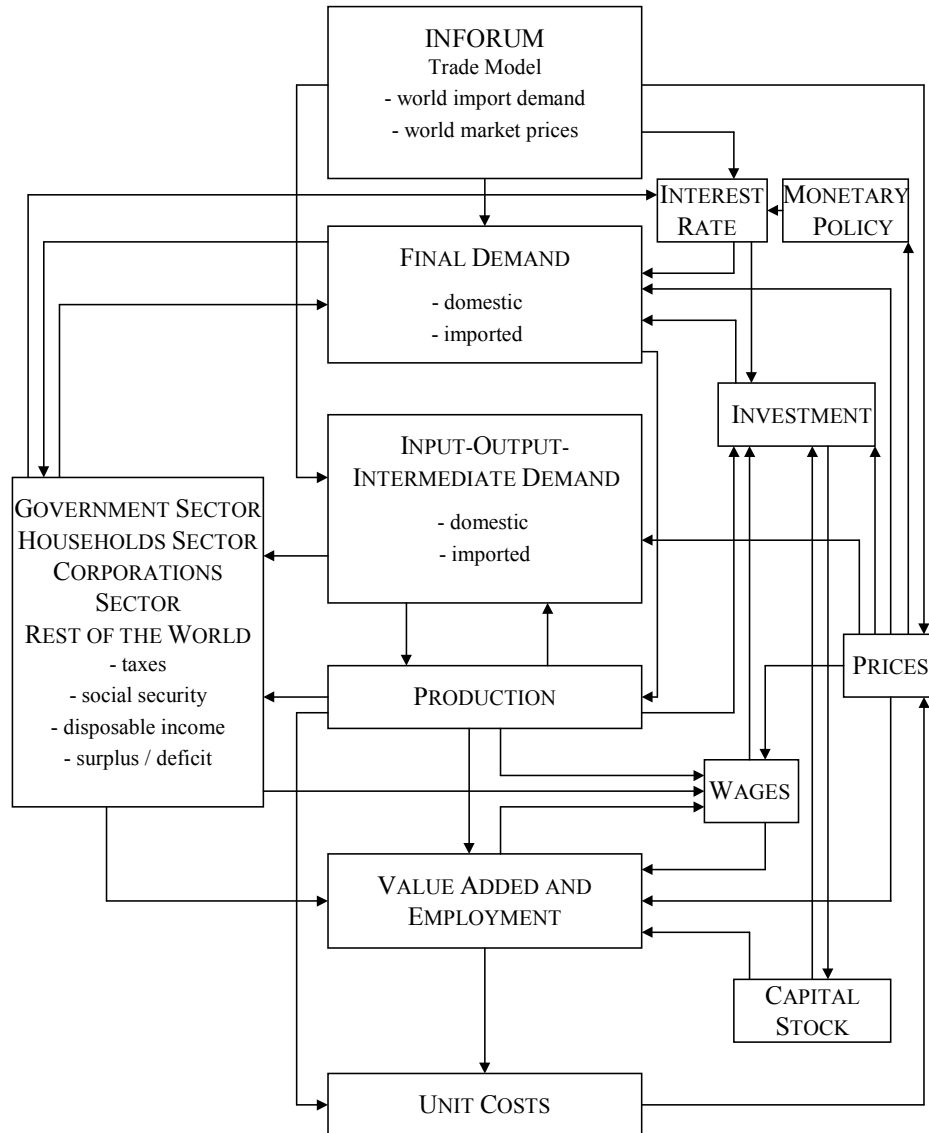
INFORUM
Trade Model
- world import demand
- world market prices

INTEREST RATE

MONETARY POLICY

FINAL DEMAND
- domestic
- imported

INVESTMENT

INPUT-OUTPUT-INTERMEDIATE DEMAND
- domestic
- imported

GOVERNMENT SECTOR
HOUSEHOLDS SECTOR
CORPORATIONS SECTOR
REST OF THE WORLD
- taxes
- social security
- disposable income
- surplus / deficit

PRODUCTION

PRICES

WAGES

VALUE ADDED AND EMPLOYMENT

CAPITAL STOCK

UNIT COSTS